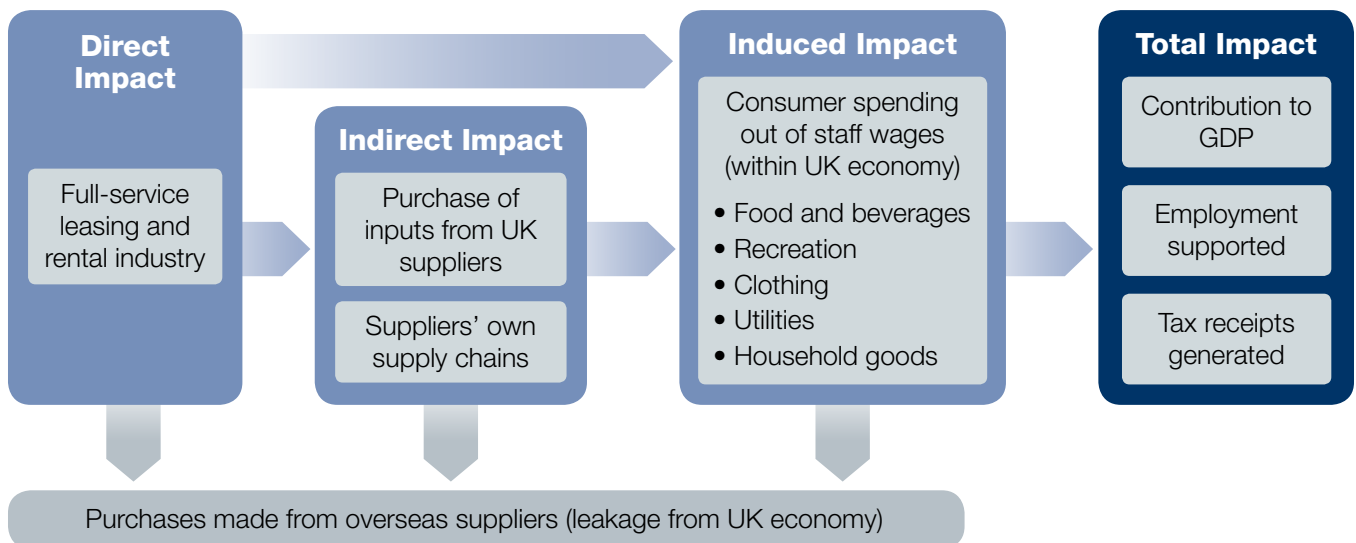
Direct Impact

Full-service leasing and rental industry

Indirect Impact

Purchase of inputs from UK suppliers

Suppliers' own supply chains

Induced Impact

Consumer spending out of staff wages (within UK economy)

• Food and beverages
• Recreation
• Clothing
• Utilities
• Household goods

Total Impact

Contribution to GDP

Employment supported

Tax receipts generated

Purchases made from overseas suppliers (leakage from UK economy)